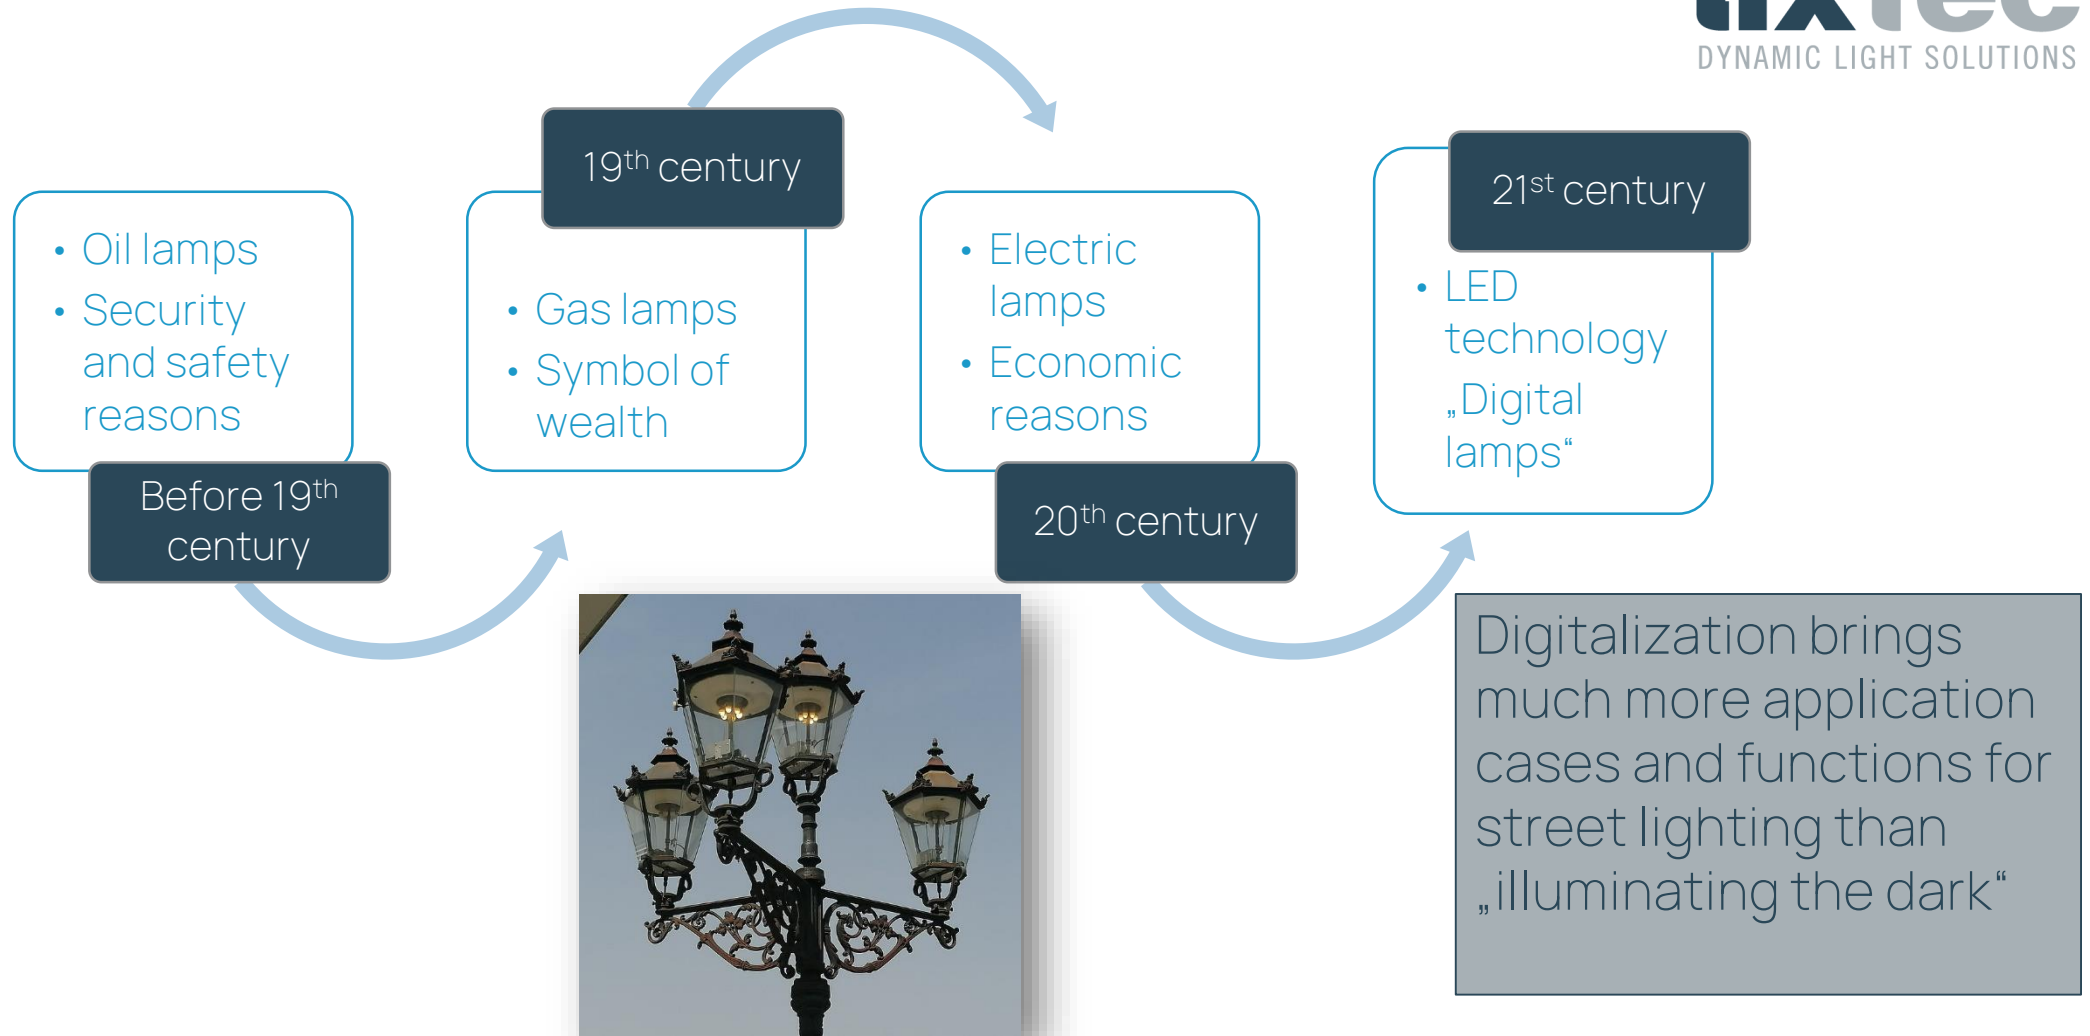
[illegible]
DYNAMIC LIGHT SOLUTIONS

- Oil lamps
- Security and safety reasons

Before 19$^{th}$ century

19$^{th}$ century

- Gas lamps
- Symbol of wealth

- Electric lamps
- Economic reasons

20$^{th}$ century

21$^{st}$ century

- LED technology „Digital lamps“

Digitalization brings much more application cases and functions for street lighting than „illuminating the dark“